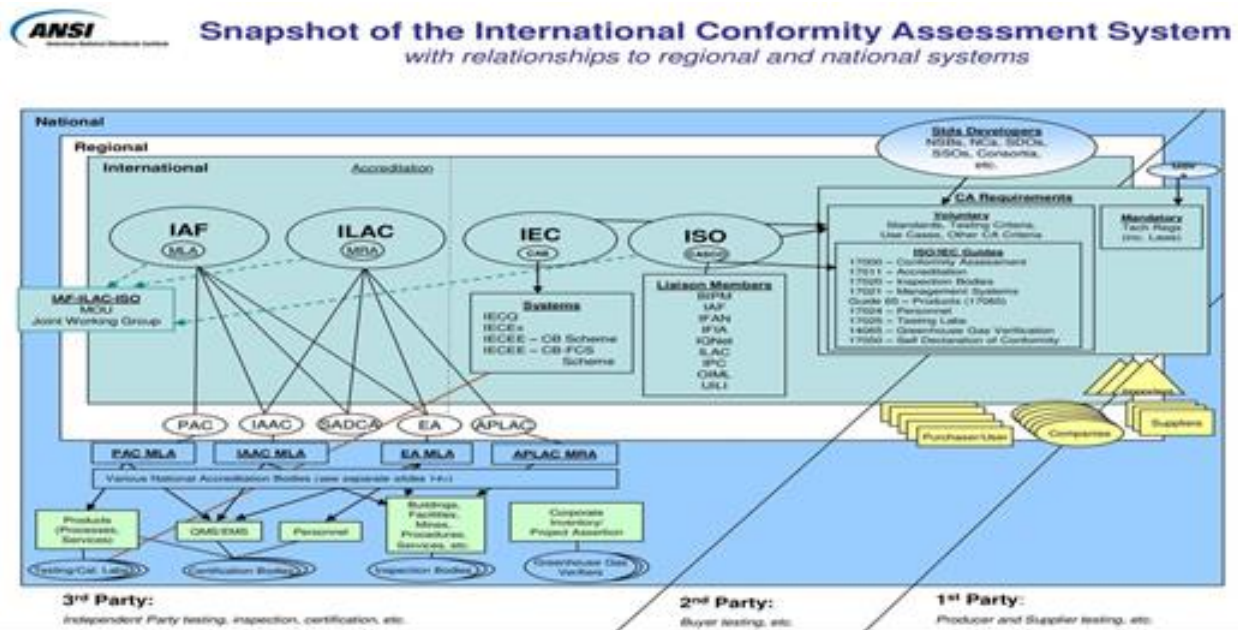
ANSI
American National Standards Institute

Snapshot of the International Conformity Assessment System
with relationships to regional and national systems

National
Regional
International
Accreditation

Stds Developers
NSBs, NCs, SDOs, SSOs, Consortia, etc.

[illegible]

CA Requirements

Voluntary
Standards, Testing Criteria, Use Cases, Other CA Criteria

Mandatory
Tech Regs (inc. Laws)

ISO/IEC Guides
17000 – Conformity Assessment
17011 – Accreditation
17020 – Inspection Bodies
17021 – Management Systems
Guide 65 – Products (17065)
17024 – Personnel
17025 – Testing Labs
14065 – Greenhouse Gas Verification
17050 – Self Declaration of Conformity

IAF
MLA

ILAC
MRA

IEC
CAB

ISO
CASCO

IAF-ILAC-ISO
MOU
Joint Working Group

Systems
IECQ
IECEx
IECEE – CB Scheme
IECEE – CB-FCS Scheme

Liaison Members
BIPM
IAF
IFAN
IFIA
IQNet
ILAC
IPC
OIML
ULI

PAC
IAAC
SADCA
EA
APLAC

PAC MLA
IAAC MLA
EA MLA
APLAC MRA

Various National Accreditation Bodies (see separate slides 14+)

Products (Processes, Services)
QMS/EMS
Personnel
Buildings, Facilities, Mines, Procedures, Services, etc.
Corporate Inventory/ Project Assertion

Testing/Cal. Labs
Certification Bodies
Inspection Bodies
Greenhouse Gas Verifiers

Purchaser/User
Companies
Importers
Suppliers

3rd Party:
Independent Party testing, inspection, certification, etc.

2nd Party:
Buyer testing, etc.

1st Party:
Producer and Supplier testing, etc.